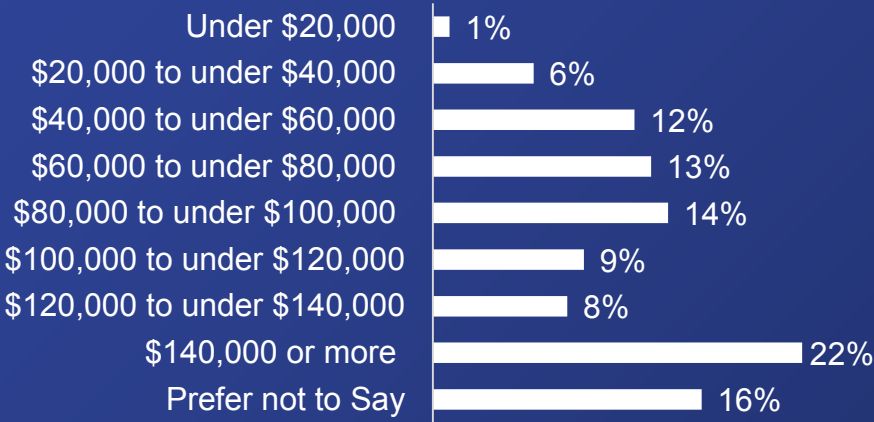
| | |
|---|---|
| Under \$20,000 | 1% |
| \$20,000 to under \$40,000 | 6% |
| \$40,000 to under \$60,000 | 12% |
| \$60,000 to under \$80,000 | 13% |
| \$80,000 to under \$100,000 | 14% |
| \$100,000 to under \$120,000 | 9% |
| \$120,000 to under \$140,000 | 8% |
| \$140,000 or more | 22% |
| Prefer not to Say | 16% |